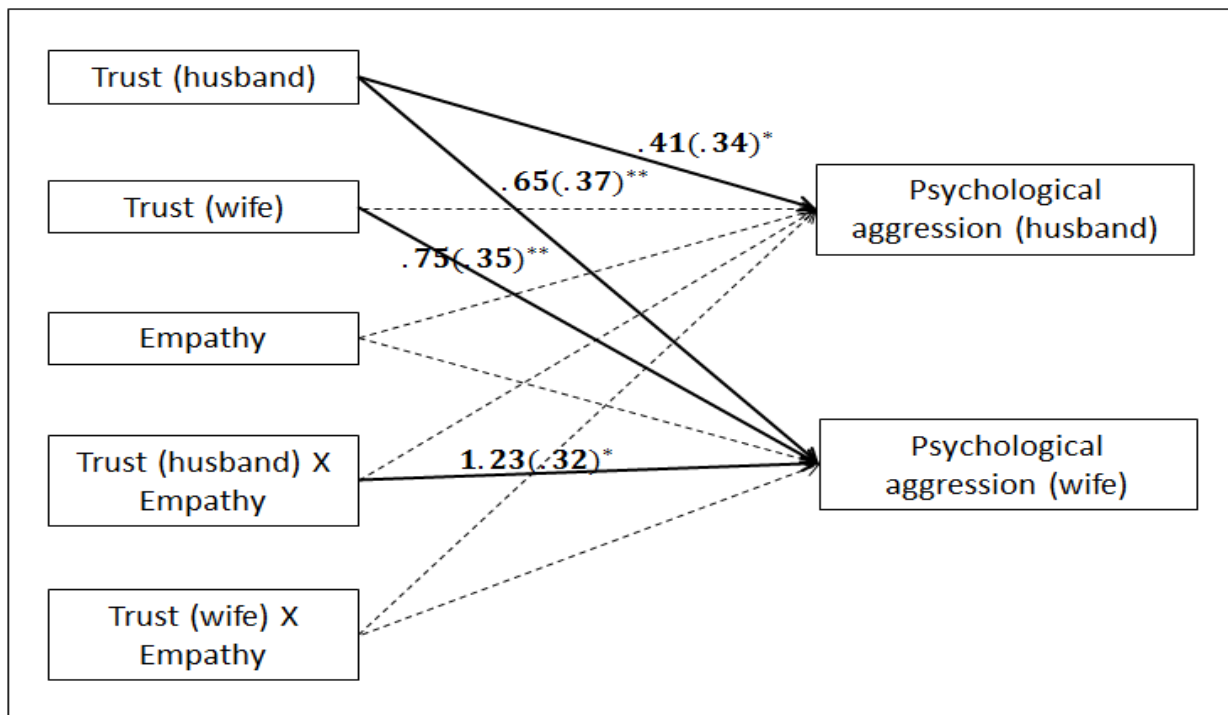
Trust (husband)

Trust (wife)

Empathy

Trust (husband) X Empathy

Trust (wife) X Empathy

$.41(.34)^{*}$

$.65(.37)^{**}$

$.75(.35)^{**}$

$1.23(.32)^{*}$

Psychological aggression (husband)

Psychological aggression (wife)